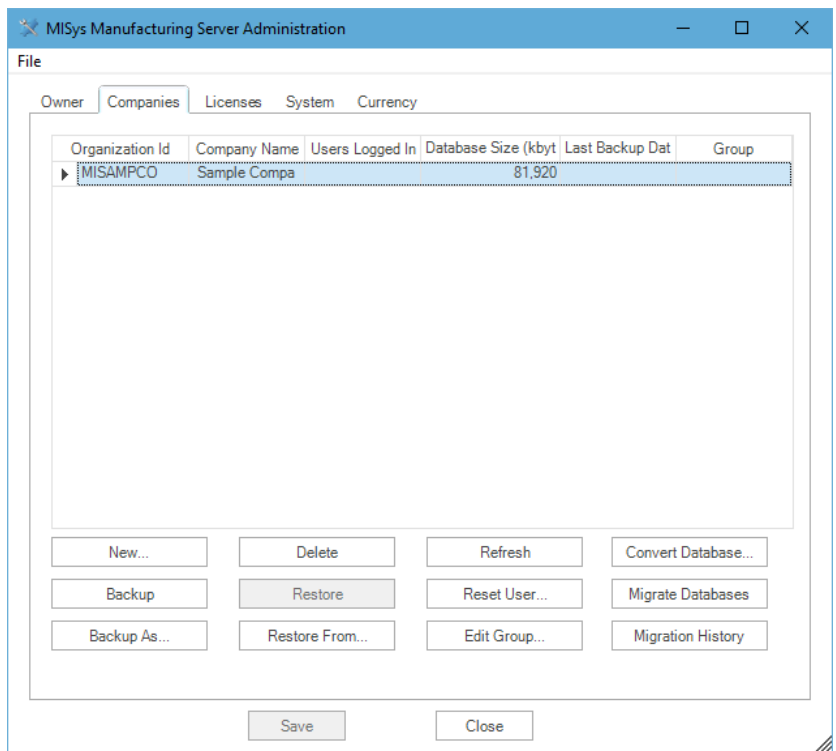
MISys Manufacturing Server Administration

File

Owner Companies Licenses System Currency

| Organization Id | Company Name | Users Logged In | Database Size (kbyt | Last Backup Dat | Group |
|---|---|---|---|---|---|
| MISAMPCO | Sample Compa | | 81,920 | | |

New...
Delete
Refresh
Convert Database...
Backup
Restore
Reset User...
Migrate Databases
Backup As...
Restore From...
Edit Group...
Migration History

Save
Close